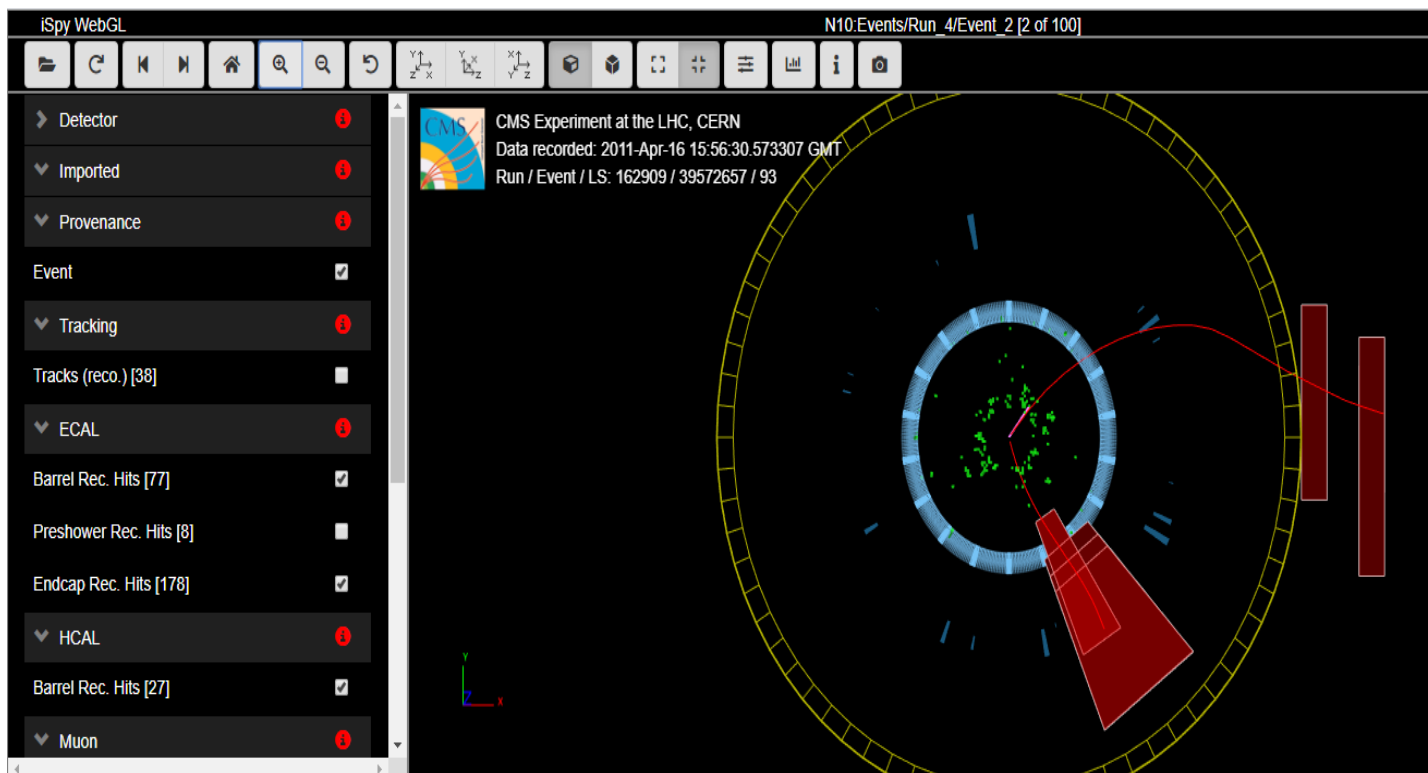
iSpy WebGL

N10:Events/Run_4/Event_2 [2 of 100]

Detector

Imported

Provenance

Event

Tracking

Tracks (reco.) [38]

ECAL

Barrel Rec. Hits [77]

Preshower Rec. Hits [8]

Endcap Rec. Hits [178]

HCAL

Barrel Rec. Hits [27]

Muon

CMS Experiment at the LHC, CERN
Data recorded: 2011-Apr-16 15:56:30.573307 GMT
Run / Event / LS: 162909 / 39572657 / 93

Y
Z
X